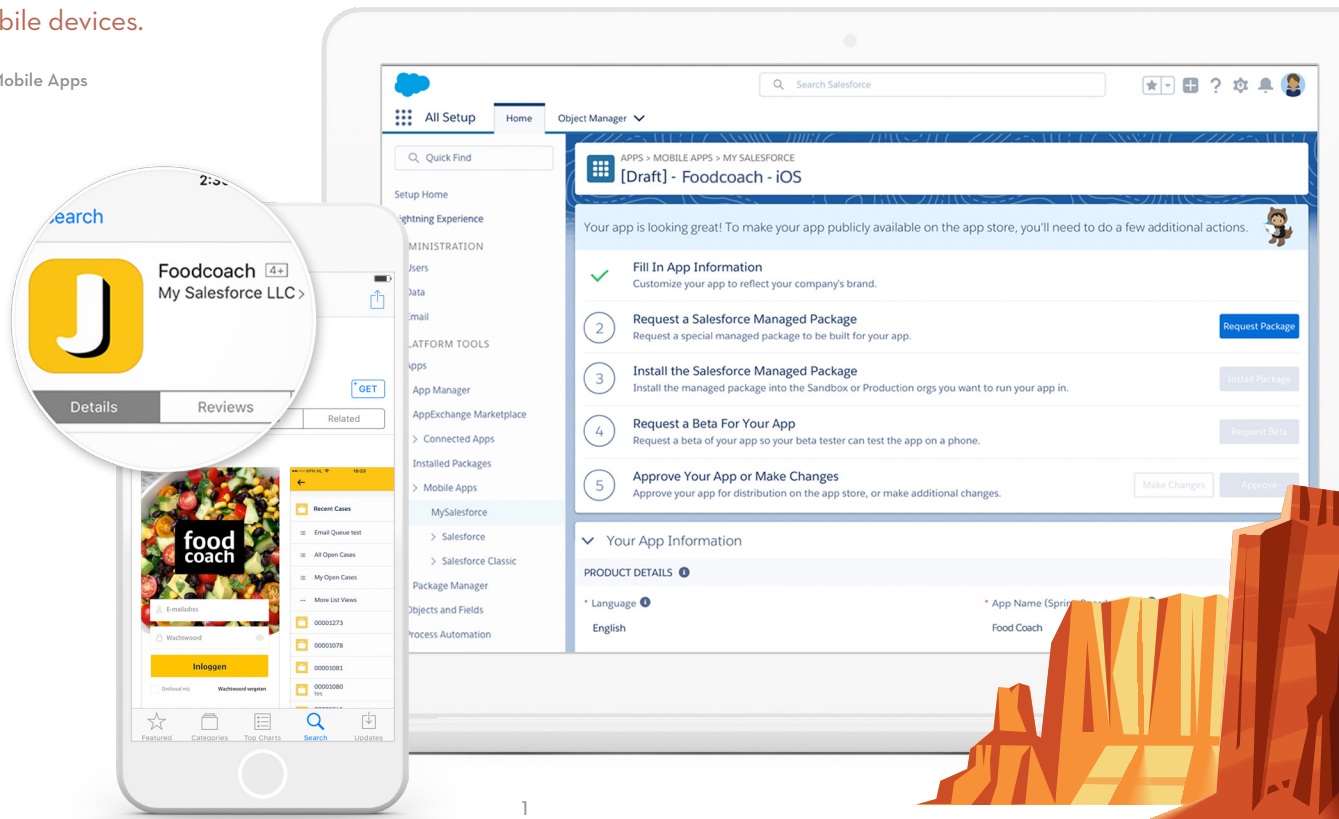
bile devices.

obile Apps

Search Salesforce

All Setup Home Object Manager

Quick Find

Setup Home

ghtning Experience

MINISTRATION

Users

Data

Email

LATFORM TOOLS

Apps

App Manager

AppExchange Marketplace

Connected Apps

Installed Packages

Mobile Apps

MySalesforce

Salesforce

Salesforce Classic

Package Manager

Objects and Fields

Process Automation

APPS > MOBILE APPS > MY SALESFORCE

[Draft] - Foodcoach - iOS

Your app is looking great! To make your app publicly available on the app store, you'll need to do a few additional actions.

Fill In App Information
Customize your app to reflect your company's brand.

2 Request a Salesforce Managed Package
Request a special managed package to be built for your app.
Request Package

3 Install the Salesforce Managed Package
Install the managed package into the Sandbox or Production orgs you want to run your app in.
Install Package

4 Request a Beta For Your App
Request a beta of your app so your beta tester can test the app on a phone.
Request Beta

5 Approve Your App or Make Changes
Approve your app for distribution on the app store, or make additional changes.
Make Changes Approve

Your App Information

PRODUCT DETAILS

* Language
English

* App Name (Sprin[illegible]
Food Coach

2:3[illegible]

earch

Foodcoach 4+
My Salesforce LLC >

GET

Details Reviews Related

food coach

E-mailadres

Wachtwoord

Inloggen

Onthoud mij Wachtwoord vergeten

Recent Cases
Email Queue test
All Open Cases
My Open Cases
More List Views
00001273
00001078
00001081
00001080

Featured Categories Top Charts Search Updates

1